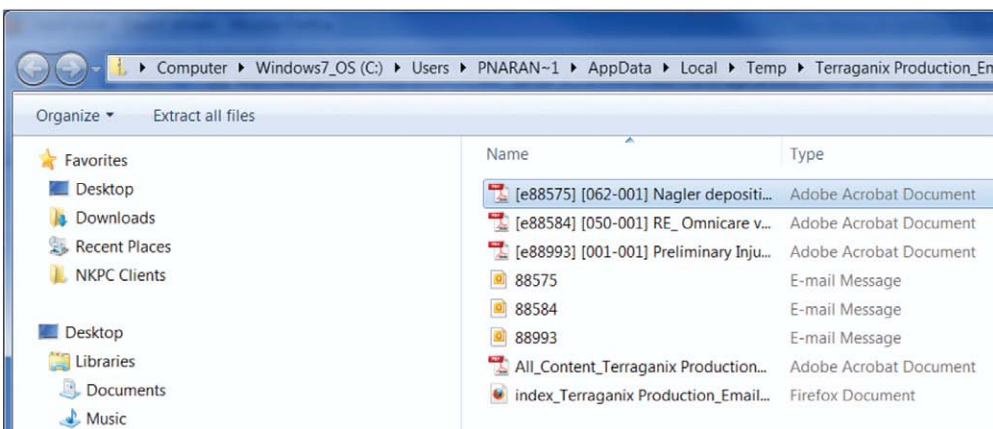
▸ Computer ▸ Windows7_OS (C:) ▸ Users ▸ PNARAN~1 ▸ AppData ▸ Local ▸ Temp ▸ Terraganix Production_Em

Organize ▾ Extract all files

Favorites
Desktop
Downloads
Recent Places
NKPC Clients

Desktop
Libraries
Documents
Music

| Name | Type |
|---|---|
| [e88575] [062-001] Nagler depositi... | Adobe Acrobat Document |
| [e88584] [050-001] RE_ Omnicare v... | Adobe Acrobat Document |
| [e88993] [001-001] Preliminary Inju... | Adobe Acrobat Document |
| 88575 | E-mail Message |
| 88584 | E-mail Message |
| 88993 | E-mail Message |
| All_Content_Terraganix Production... | Adobe Acrobat Document |
| index_Terraganix Production_Email... | Firefox Document |